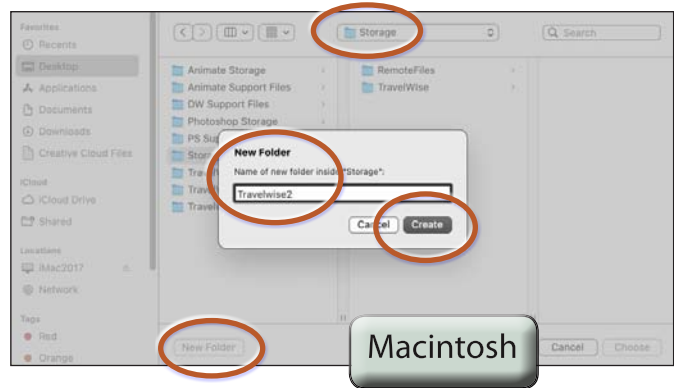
Favorites
Recents
Desktop
Applications
Documents
Downloads
Creative Cloud Files
iCloud
iCloud Drive
Shared
Locations
iMac2017
Network
Tags
Red
Orange

Storage
Search

Animate Storage
Animate Support Files
DW Support Files
Photoshop Storage
PS Su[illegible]
Stor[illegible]
Trav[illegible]
Trav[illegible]
Trav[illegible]

RemoteFiles
TravelWise

New Folder
Name of new folder inside "Storage":
Travelwise2
Cancel
Create

New Folder
Macintosh
Cancel
Choose